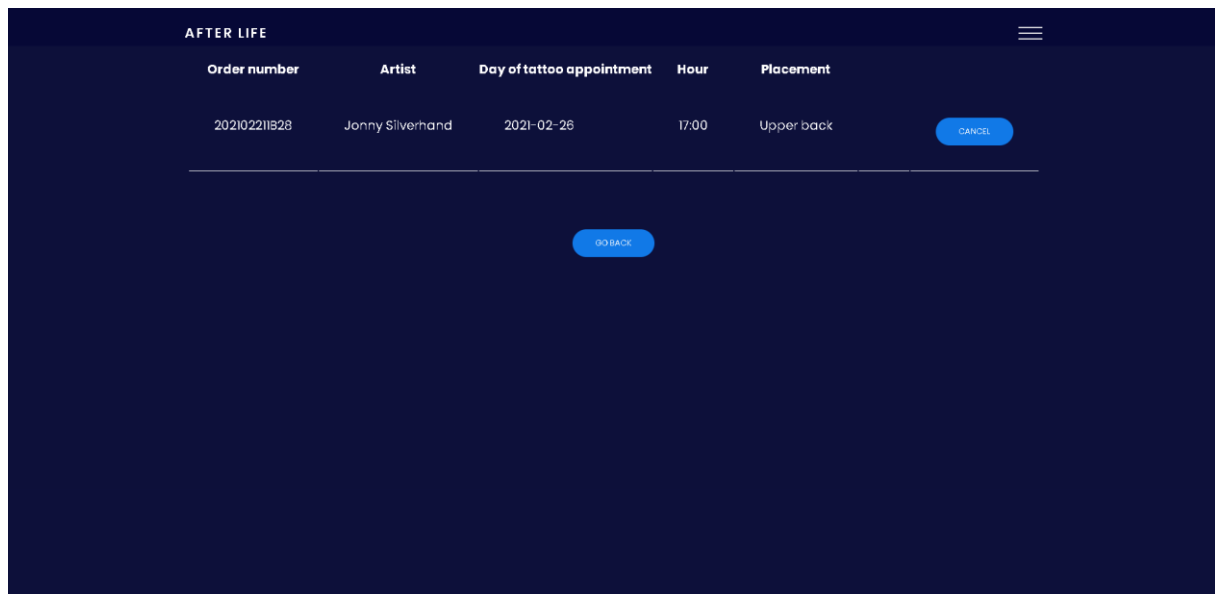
AFTER LIFE

| Order number | Artist | Day of tattoo appointment | Hour | Placement | |
|---|---|---|---|---|---|
| 202102211828 | Jonny Silverhand | 2021-02-26 | 17:00 | Upper back | CANCEL |

GO BACK